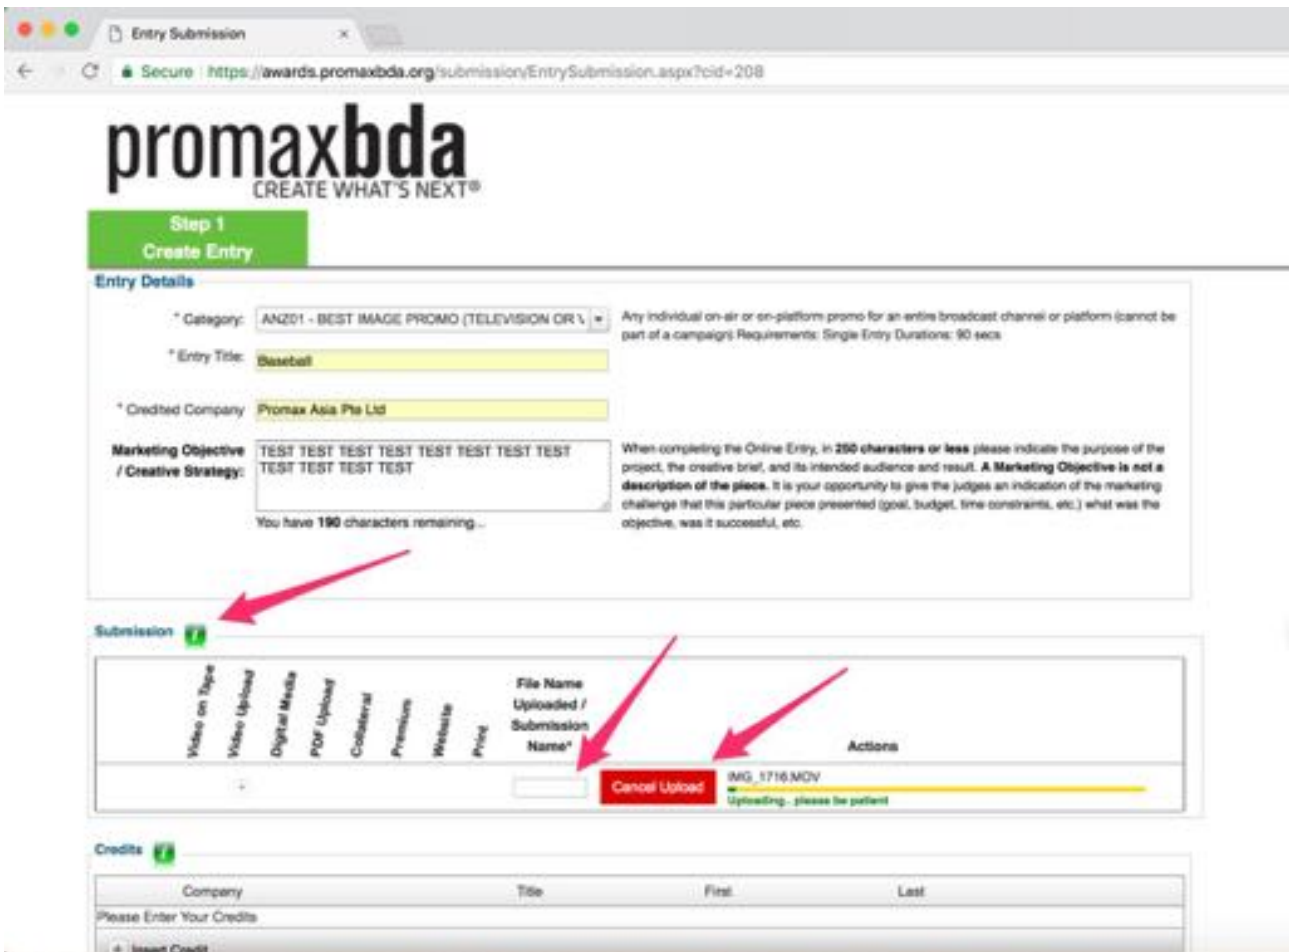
Entry Submission ×

Secure https://awards.promaxbda.org/submission/EntrySubmission.aspx?cid=208

promaxbda
CREATE WHAT'S NEXT®

Step 1
Create Entry

Entry Details

* Category: ANZ01 - BEST IMAGE PROMO (TELEVISION OR \

Any individual on-air or on-platform promo for an entire broadcast channel or platform (cannot be part of a campaign) Requirements: Single Entry Durations: 90 secs

* Entry Title: Baseball

* Credited Company Promax Asia Pte Ltd

Marketing Objective / Creative Strategy: TEST TEST TEST TEST TEST TEST TEST TEST TEST TEST TEST TEST

You have 190 characters remaining...

When completing the Online Entry, in 250 characters or less please indicate the purpose of the project, the creative brief, and its intended audience and result. A Marketing Objective is not a description of the piece. It is your opportunity to give the judges an indication of the marketing challenge that this particular piece presented (goal, budget, time constraints, etc.) what was the objective, was it successful, etc.

Submission

| Video on Tape | Video Upload | Digital Media | PDF Upload | Collateral | Premium | Website | Print | File Name Uploaded / Submission Name* | Actions |
|---|---|---|---|---|---|---|---|---|---|
| | + | | | | | | | | Cancel Upload IMG_1716.MOV Uploading.. please be patient |

Credits

| Company | Title | First | Last |
|---|---|---|---|
| Please Enter Your Credits | | | |

+ Insert Credit